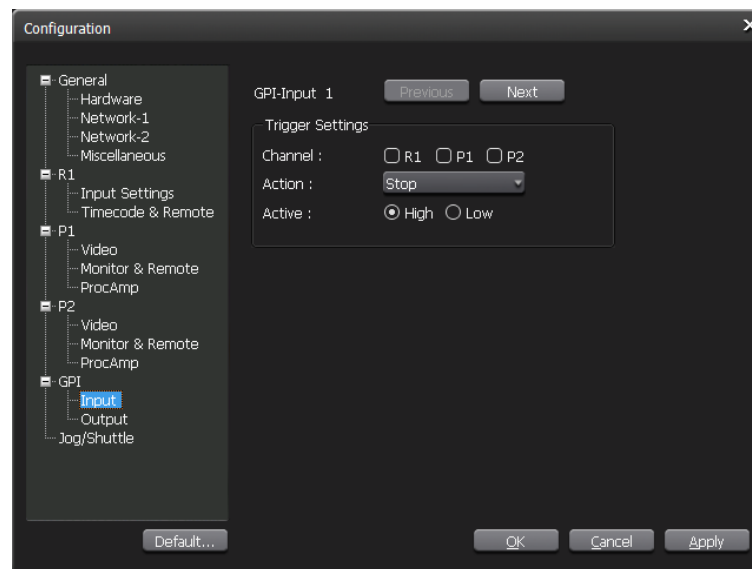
Configuration

General
Hardware
Network-1
Network-2
Miscellaneous
R1
Input Settings
Timecode & Remote
P1
Video
Monitor & Remote
ProcAmp
P2
Video
Monitor & Remote
ProcAmp
GPI
Input
Output
Jog/Shuttle

GPI-Input 1
Previous
Next

Trigger Settings
Channel :
R1
P1
P2
Action :
Stop
Active :
High
Low

Default...
OK
Cancel
Apply